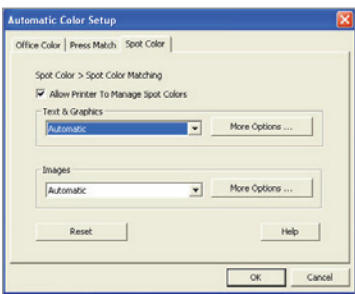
Automatic Color Setup

Office Color | Press Match | Spot Color

Spot Color > Spot Color Matching

Allow Printer To Manage Spot Colors

Text & Graphics

Automatic

More Options ...

Images

Automatic

More Options ...

Reset

Help

OK

Cancel